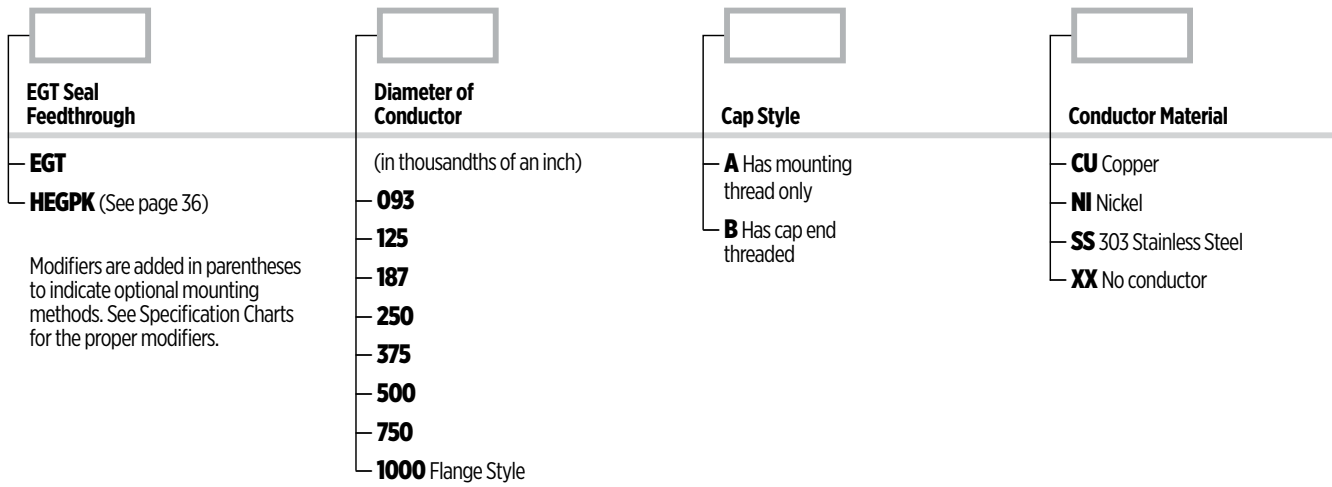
EGT Seal Feedthrough

EGT

HEGPK (See page 36)

Modifiers are added in parentheses to indicate optional mounting methods. See Specification Charts for the proper modifiers.

Diameter of Conductor

(in thousandths of an inch)

093

125

187

250

375

500

750

1000 Flange Style

Cap Style

A Has mounting thread only

B Has cap end threaded

Conductor Material

CU Copper

NI Nickel

SS 303 Stainless Steel

XX No conductor